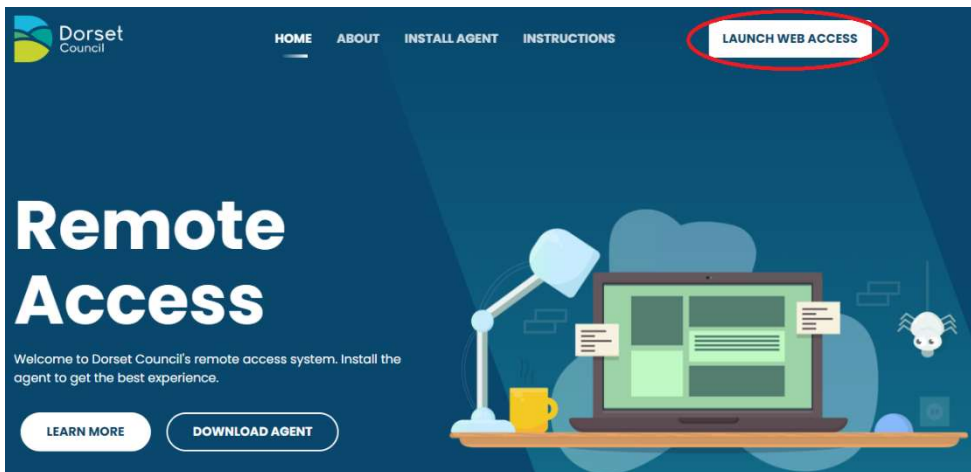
Dorset Council

HOME ABOUT INSTALL AGENT INSTRUCTIONS LAUNCH WEB ACCESS

Remote Access

Welcome to Dorset Council's remote access system. Install the agent to get the best experience.

LEARN MORE DOWNLOAD AGENT